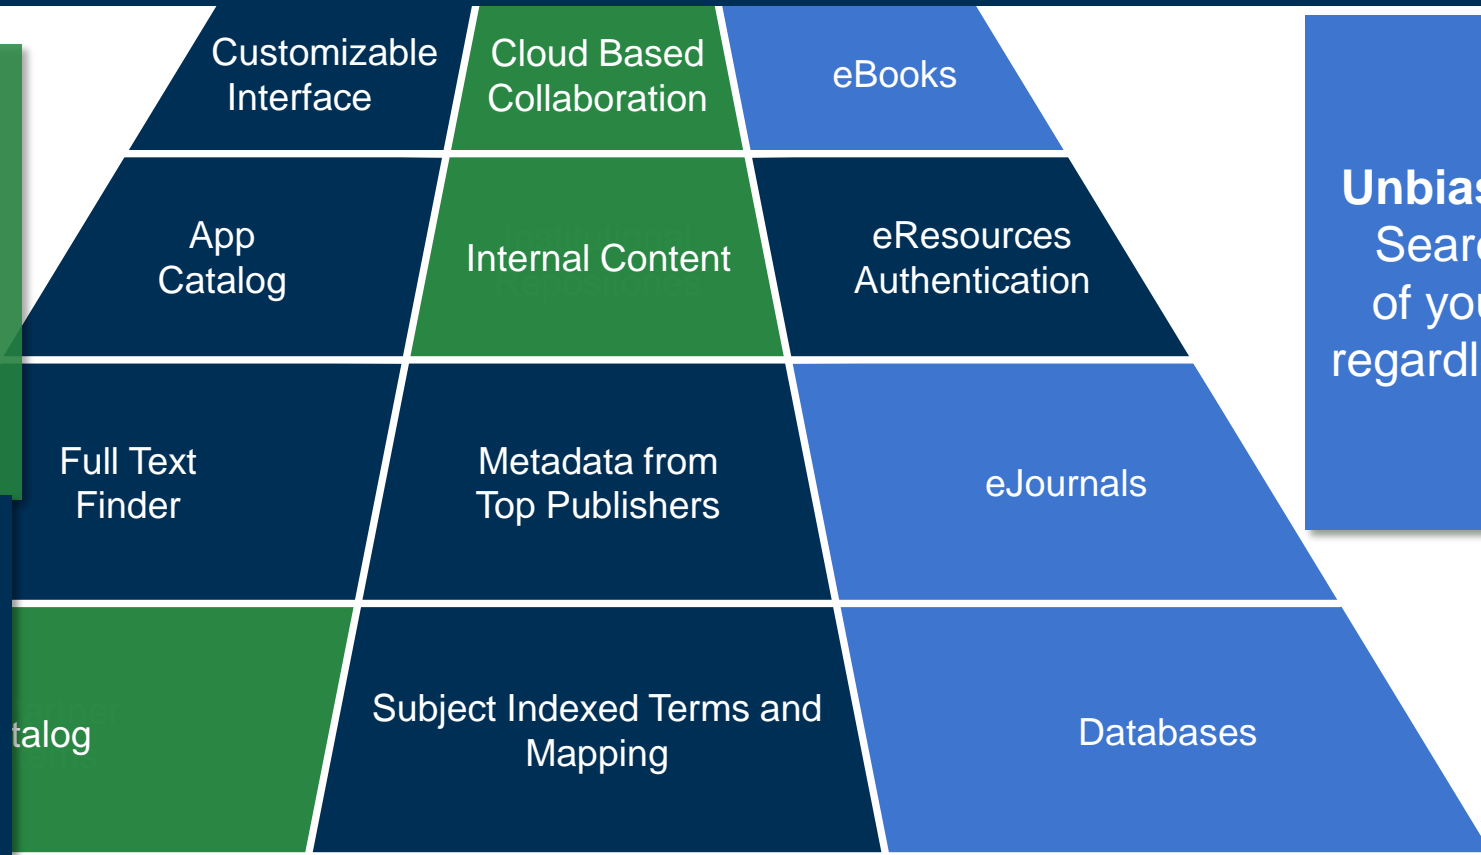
Customizable Interface

Cloud Based Collaboration

eBooks

App Catalog

Internal Content

eResources Authentication

Full Text Finder

Metadata from Top Publishers

eJournals

talog

Subject Indexed Terms and Mapping

Databases

Unbias
Searc
of you
regardl